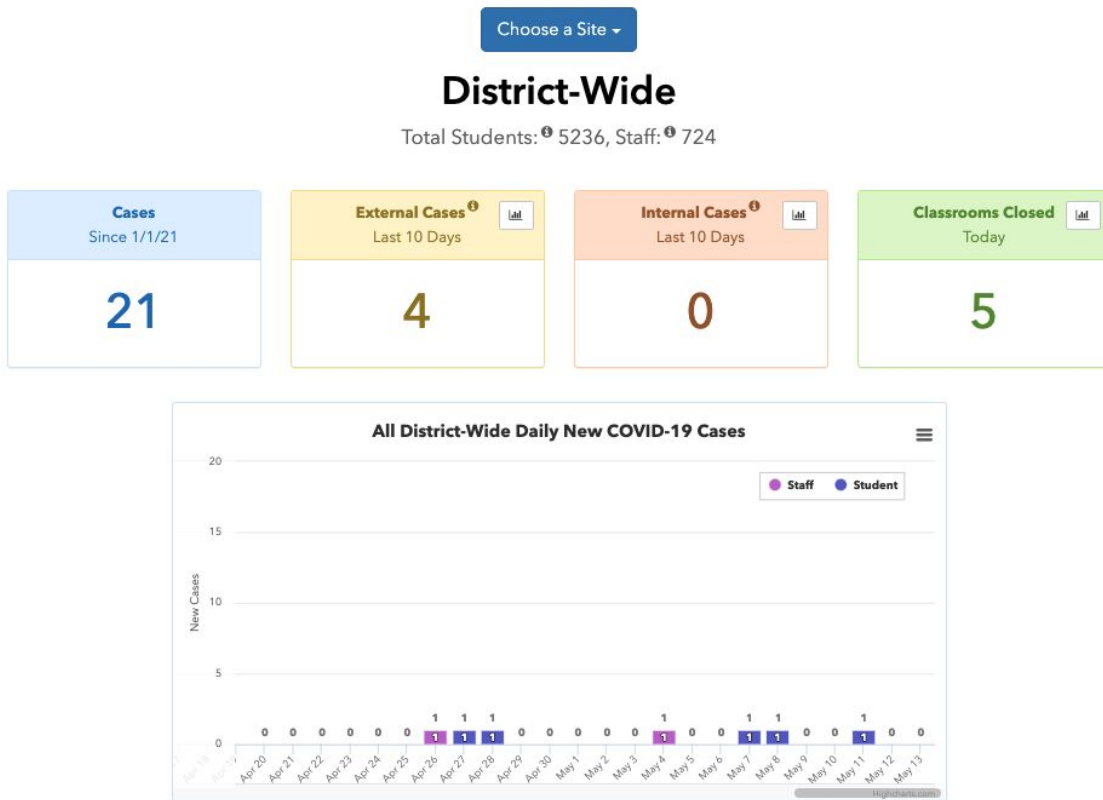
Choose a Site

District-Wide

Total Students: 5236, Staff: 724

Cases
Since 1/1/21
21

External Cases
Last 10 Days
4

Internal Cases
Last 10 Days
0

Classrooms Closed
Today
5

All District-Wide Daily New COVID-19 Cases

Staff Student

20
15
10
5
0

New Cases

0 0 0 0 0 0 1 1 1 1 1 1 0 0 0 0 0 0 1 1 1 0 0 1 1 1 1 0 0 1 1 0 0

Apr 20 Apr 21 Apr 22 Apr 23 Apr 24 Apr 25 Apr 26 Apr 27 Apr 28 Apr 29 Apr 30 May 1 May 2 May 3 May 4 May 5 May 6 May 7 May 8 May 9 May 10 May 11 May 12 May 13

Highcharts.com